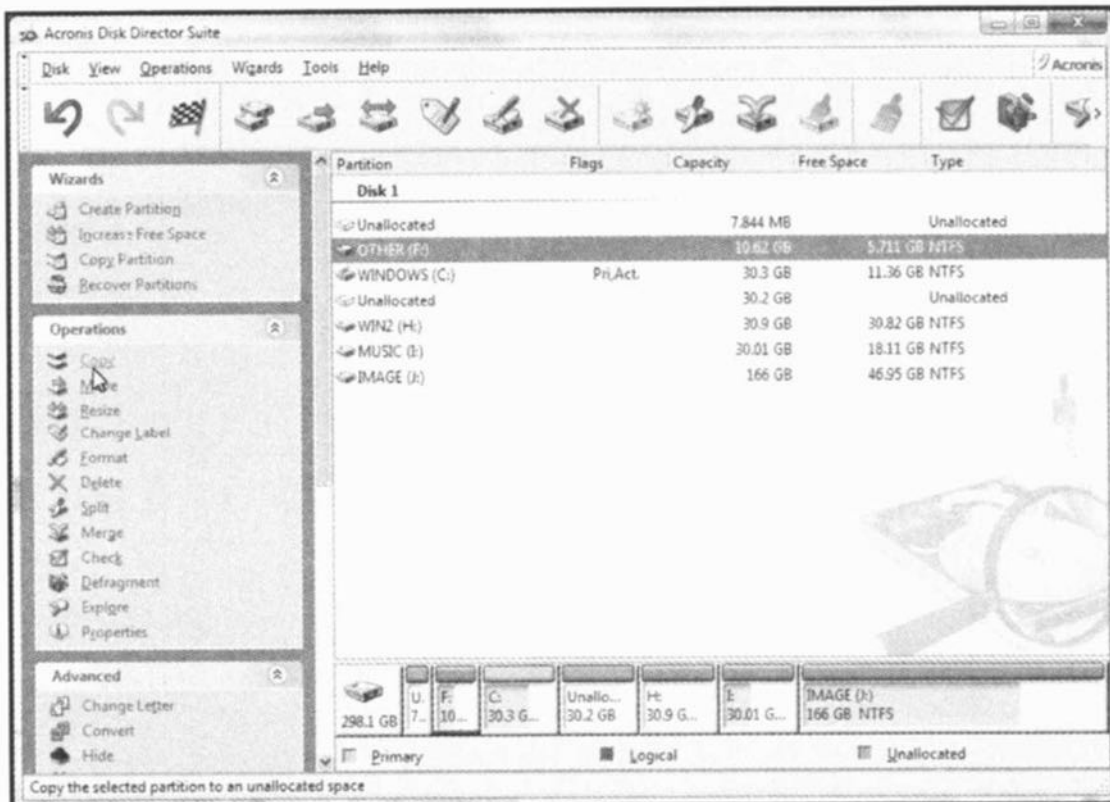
Acronis Disk Director Suite

Disk View Operations Wizards Tools Help

Acronis

Wizards
Create Partition
Increase Free Space
Copy Partition
Recover Partitions

Operations
Copy
Move
Resize
Change Label
Format
Delete
Split
Merge
Check
Defragment
Explore
Properties

Advanced
Change Letter
Convert
Hide

| Partition | Flags | Capacity | Free Space | Type |
|---|---|---|---|---|
| Disk 1 | | | | |
| Unallocated | | 7.844 MB | | Unallocated |
| OTHER (F:) | | 10.62 GB | 5.711 GB | NTFS |
| WINDOWS (C:) | Pri,Act. | 30.3 GB | 11.36 GB | NTFS |
| Unallocated | | 30.2 GB | | Unallocated |
| WIN2 (H:) | | 30.9 GB | 30.82 GB | NTFS |
| MUSIC (I:) | | 30.01 GB | 18.11 GB | NTFS |
| IMAGE (J:) | | 166 GB | 46.95 GB | NTFS |

298.1 GB U. 7... F: 10... C: 30.3 G... Unallo... 30.2 GB H: 30.9 G... I: 30.01 G... IMAGE (J:) 166 GB NTFS

Primary Logical Unallocated

Copy the selected partition to an unallocated space